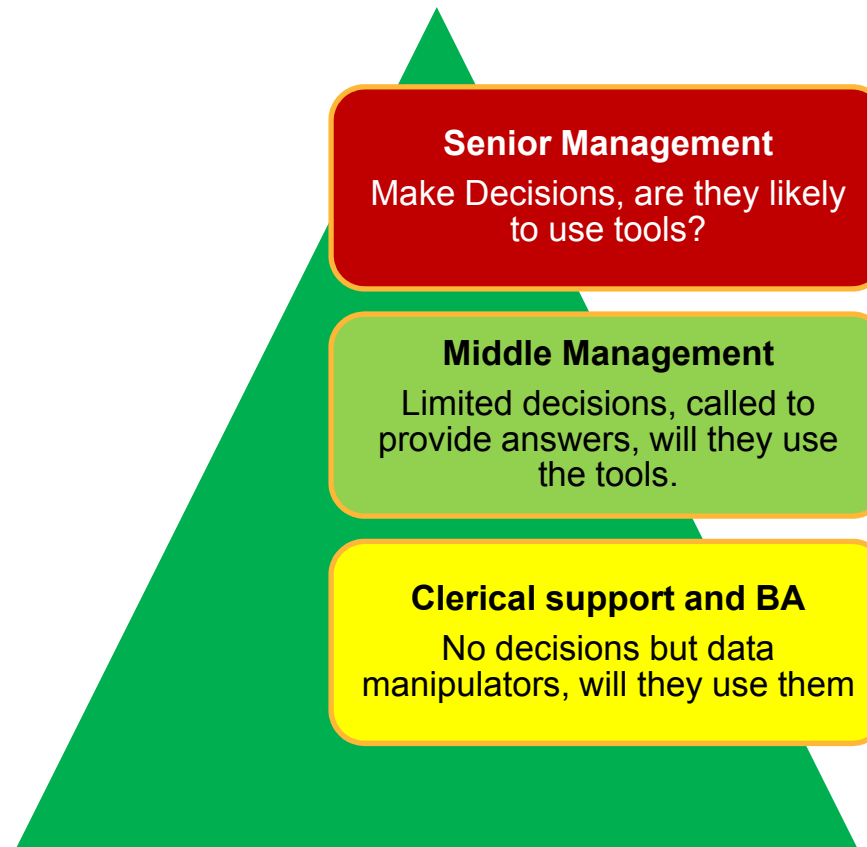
**Senior Management**

Make Decisions, are they likely to use tools?

**Middle Management**

Limited decisions, called to provide answers, will they use the tools.

**Clerical support and BA**

No decisions but data manipulators, will they use them